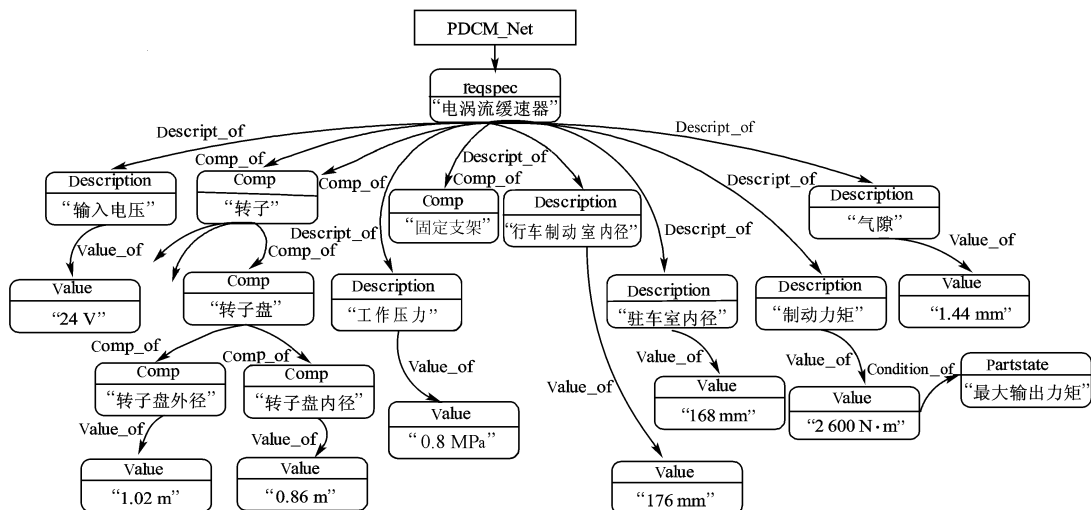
PDCM_Net

reqspec
“电涡流缓速器”

Descript_of
Comp_of
Comp_of
Descript_of
Comp_of
Descript_of
Descript_of
Descript_of

Description
“输入电压”

Comp
“转子”

Comp
“固定支架”

Description
“行车制动室内径”

Description
“气隙”

Value_of
Comp_of
Descript_of

Value
“24 V”

Comp
“转子盘”

Description
“工作压力”

Description
“驻车室内径”

Description
“制动力矩”

Value_of

Value
“1.44 mm”

Comp_of
Comp_of

Comp
“转子盘外径”

Comp
“转子盘内径”

Value_of
Value_of
Value_of
Value_of
Condition_of

Value
“168 mm”

Value
“2 600 N·m”

Partstate
“最大输出力矩”

Value_of
Value_of

Value
“0.8 MPa”

Value
“1.02 m”

Value
“0.86 m”

Value
“176 mm”